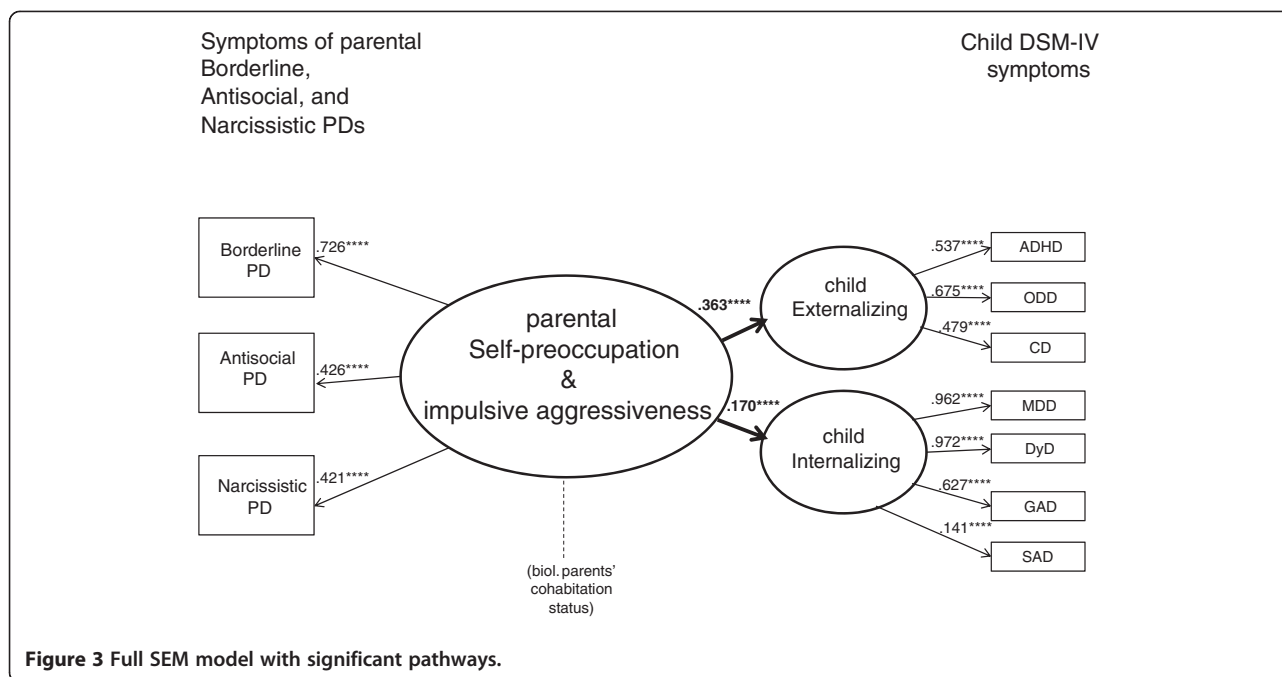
Symptoms of parental Borderline, Antisocial, and Narcissistic PDs

Child DSM-IV symptoms

Borderline PD

.726****

Antisocial PD

.426****

Narcissistic PD

.421****

parental Self-preoccupation & impulsive aggressiveness

.363****

.170****

child Externalizing

child Internalizing

.537****

ADHD

.675****

ODD

.479****

CD

.962****

MDD

.972****

DyD

.627****

GAD

.141****

SAD

(biol. parents' cohabitation status)

Figure 3 Full SEM model with significant pathways.